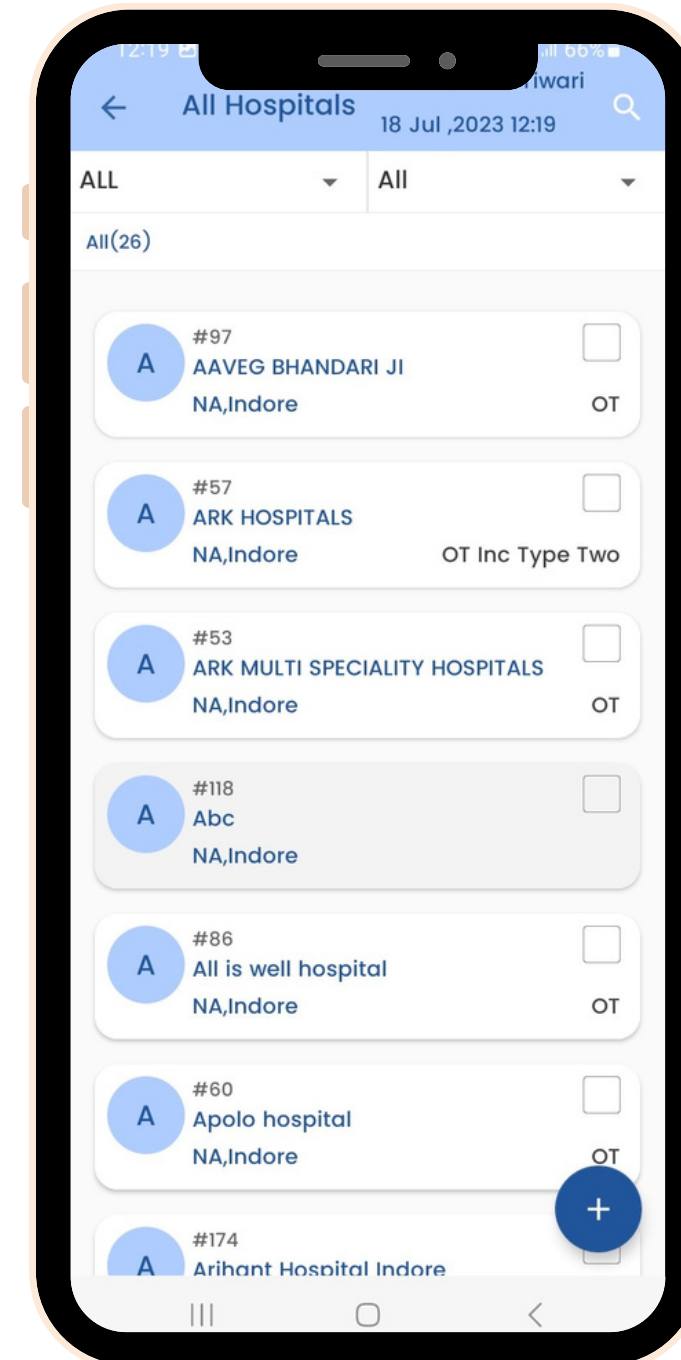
12:19

66%

All Hospitals

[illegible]iwari

18 Jul ,2023 12:19

ALL

All

All(26)

A
#97
AAVEG BHANDARI JI
NA,Indore
OT

A
#57
ARK HOSPITALS
NA,Indore
OT Inc Type Two

A
#53
ARK MULTI SPECIALITY HOSPITALS
NA,Indore
OT

A
#118
Abc
NA,Indore

A
#86
All is well hospital
NA,Indore
OT

A
#60
Apolo hospital
NA,Indore
OT

A
#174
Arihant Hospital Indore

+